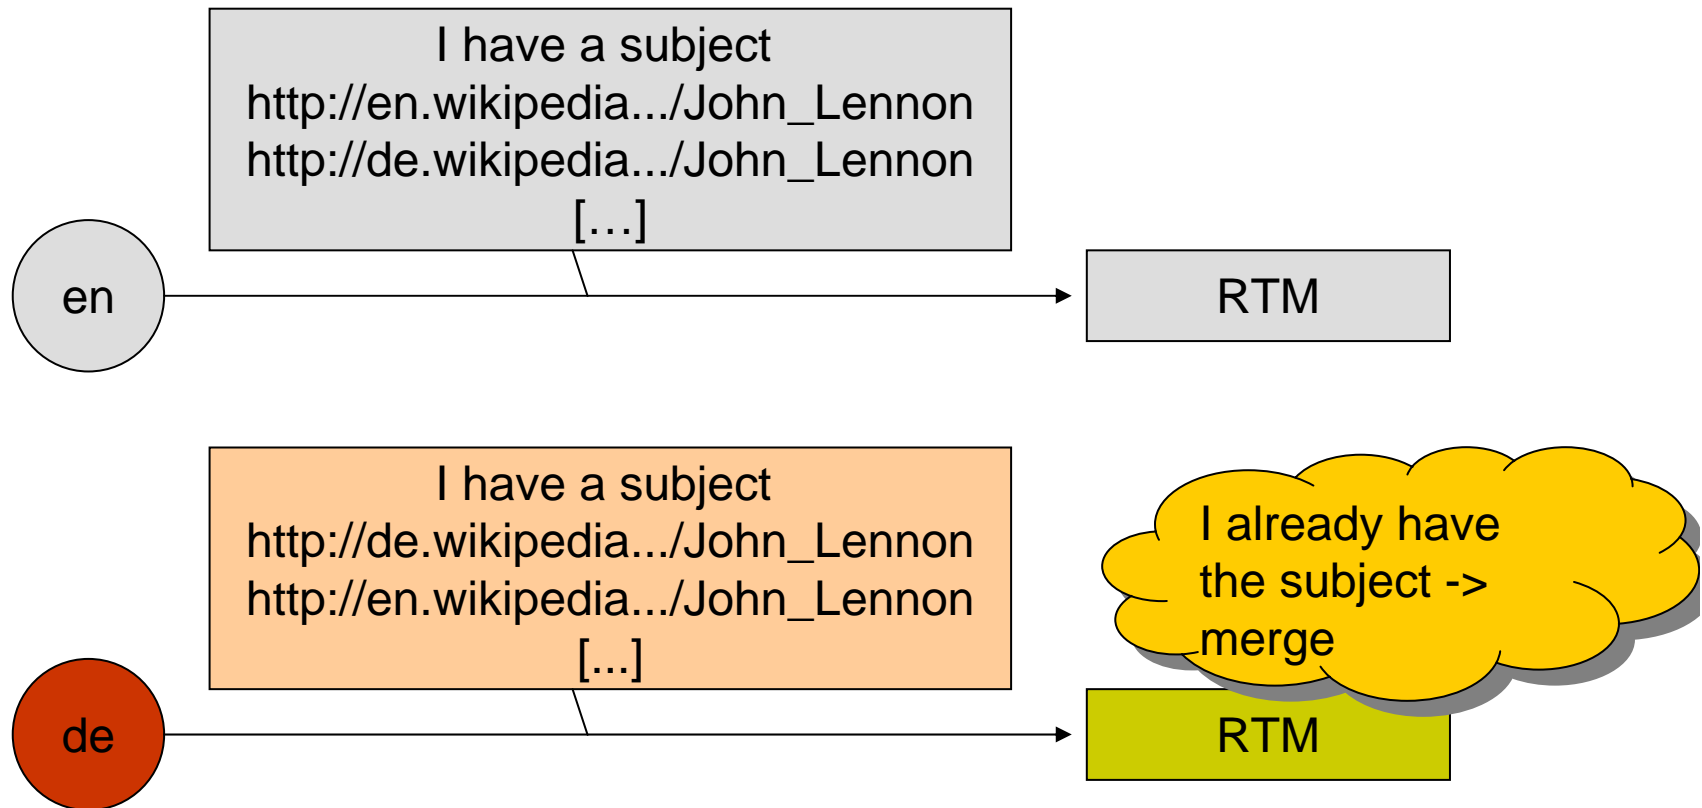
I have a subject
http://en.wikipedia.../John_Lennon
http://de.wikipedia.../John_Lennon
[…]

en

RTM

I have a subject
http://de.wikipedia.../John_Lennon
http://en.wikipedia.../John_Lennon
[...]

I already have the subject -> merge

de

RTM